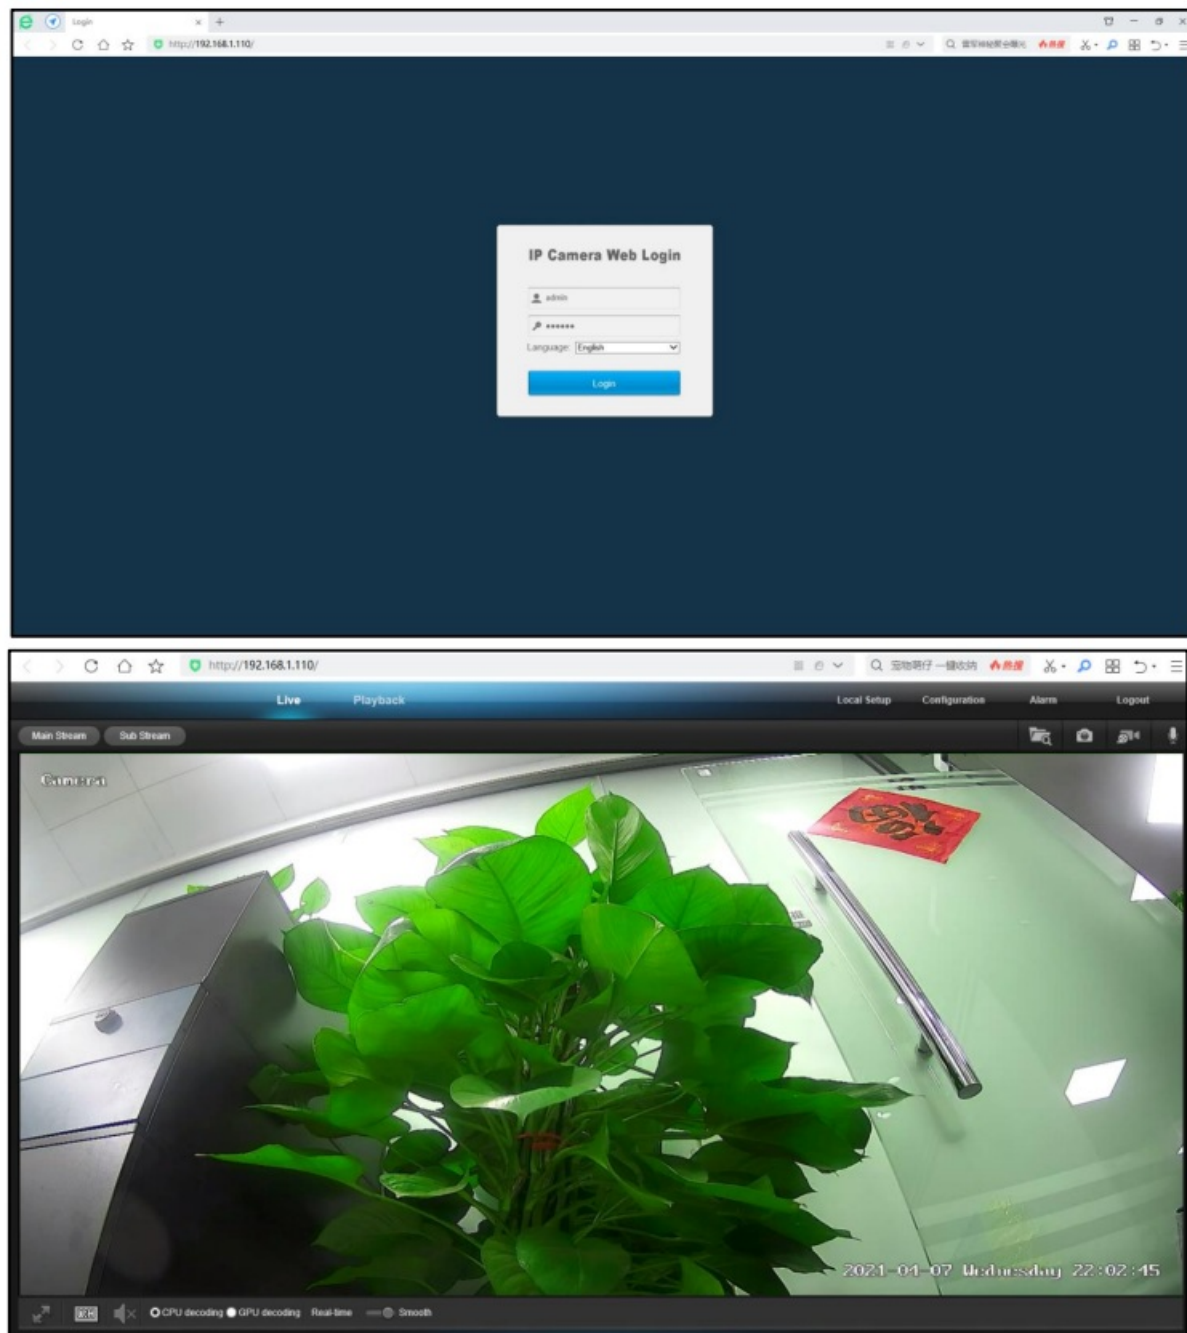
Login

http://192.168.1.110/

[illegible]

IP Camera Web Login

admin

••••••

Language: English

Login

http://192.168.1.110/

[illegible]

Live

Playback

Local Setup

Configuration

Alarm

Logout

Main Stream

Sub Stream

Camera

2021-04-07 Wednesday 22:02:45

CPU decoding

GPU decoding

Real-time

Smooth